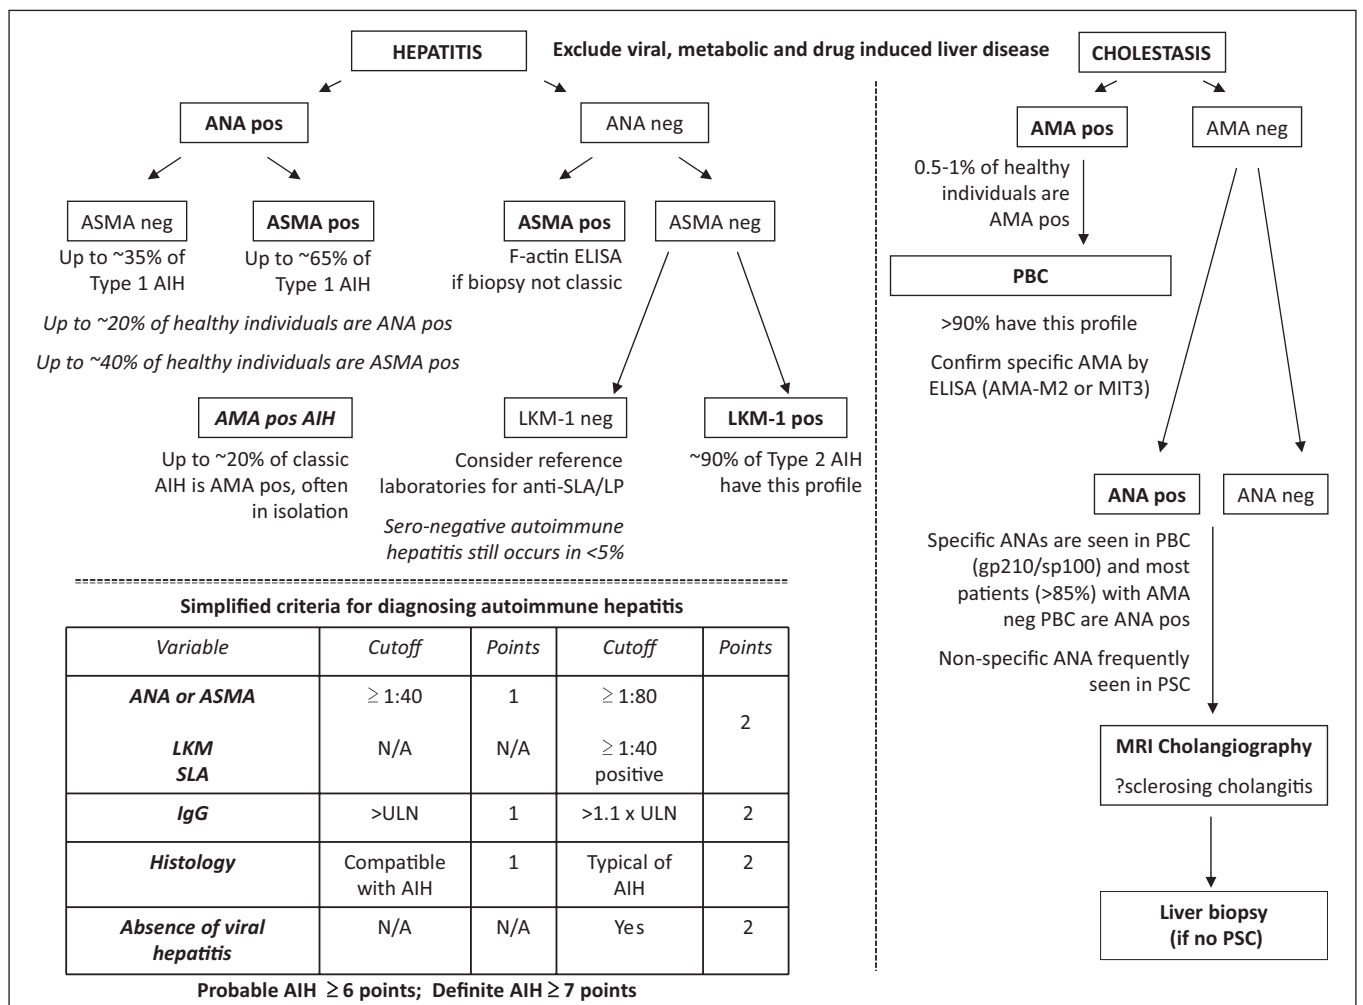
HEPATITIS

Exclude viral, metabolic and drug induced liver disease

CHOLESTASIS

ANA pos

ANA neg

ASMA neg

Up to ~35% of Type 1 AIH

ASMA pos

Up to ~65% of Type 1 AIH

ASMA pos

F-actin ELISA if biopsy not classic

ASMA neg

*Up to ~20% of healthy individuals are ANA pos*

*Up to ~40% of healthy individuals are ASMA pos*

*AMA pos AIH*

Up to ~20% of classic AIH is AMA pos, often in isolation

LKM-1 neg

Consider reference laboratories for anti-SLA/LP

*Sero-negative autoimmune hepatitis still occurs in <5%*

LKM-1 pos

~90% of Type 2 AIH have this profile

AMA pos

0.5-1% of healthy individuals are AMA pos

AMA neg

PBC

>90% have this profile

Confirm specific AMA by ELISA (AMA-M2 or MIT3)

ANA pos

ANA neg

Specific ANAs are seen in PBC (gp210/sp100) and most patients (>85%) with AMA neg PBC are ANA pos

Non-specific ANA frequently seen in PSC

MRI Cholangiography

?sclerosing cholangitis

Liver biopsy (if no PSC)

Simplified criteria for diagnosing autoimmune hepatitis

| *Variable* | *Cutoff* | *Points* | *Cutoff* | *Points* |
|---|---|---|---|---|
| *ANA or ASMA* | $\geq$ 1:40 | 1 | $\geq$ 1:80 | 2 |
| *LKM* *SLA* | N/A | N/A | $\geq$ 1:40 positive | |
| *IgG* | >ULN | 1 | >1.1 x ULN | 2 |
| *Histology* | Compatible with AIH | 1 | Typical of AIH | 2 |
| *Absence of viral hepatitis* | N/A | N/A | Yes | 2 |

Probable AIH $\geq$ 6 points; Definite AIH $\geq$ 7 points